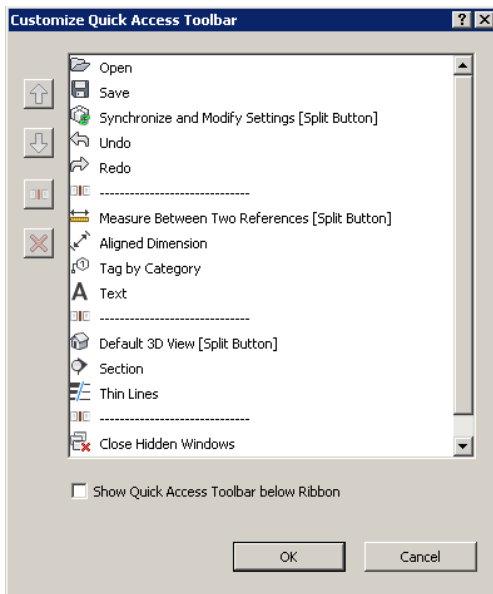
Customize Quick Access Toolbar

Open
Save
Synchronize and Modify Settings [Split Button]
Undo
Redo
------------------------------
Measure Between Two References [Split Button]
Aligned Dimension
Tag by Category
Text
------------------------------
Default 3D View [Split Button]
Section
Thin Lines
------------------------------
Close Hidden Windows

Show Quick Access Toolbar below Ribbon

OK
Cancel